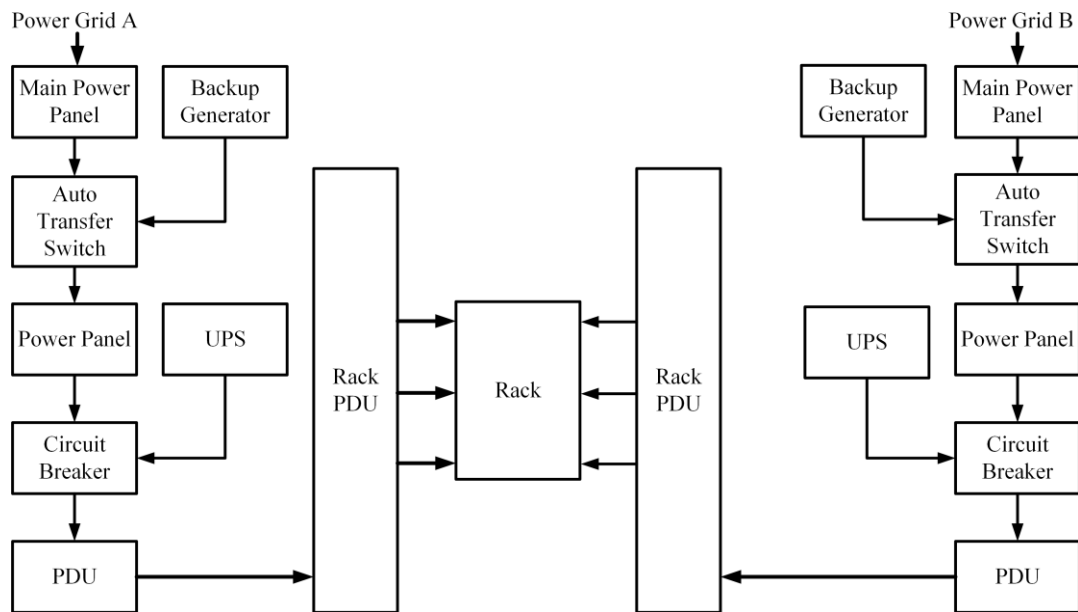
Power Grid A

Main Power Panel

Backup Generator

Auto Transfer Switch

Power Panel

UPS

Circuit Breaker

PDU

Rack PDU

Rack

Rack PDU

Power Grid B

Backup Generator

Main Power Panel

Auto Transfer Switch

UPS

Power Panel

Circuit Breaker

PDU